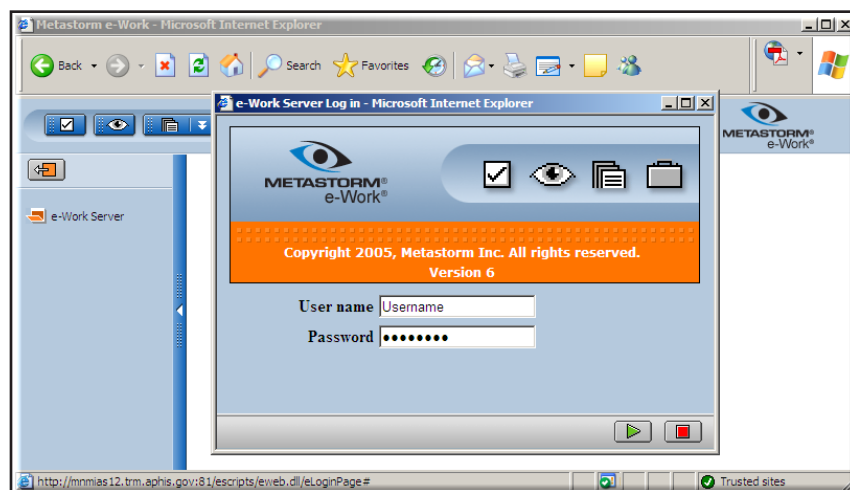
Metastorm e-Work - Microsoft Internet Explorer

Back Search Favorites

METASTORM® e-Work®

e-Work Server

e-Work Server Log in - Microsoft Internet Explorer

METASTORM® e-Work®

Copyright 2005, Metastorm Inc. All rights reserved.
Version 6

User name Username
Password ••••••••

http://mnmias12.trm.aphis.gov:81/escripts/eweb.dll/eLoginPage#

Trusted sites